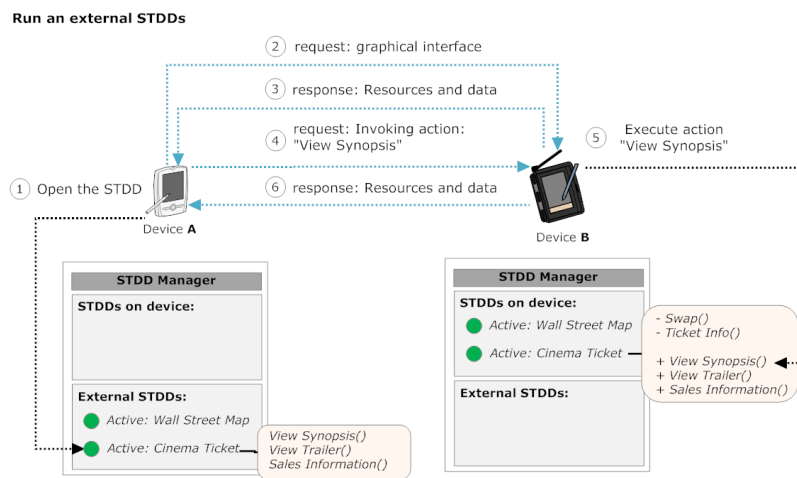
Run an external STDDs

2 request: graphical interface

3 response: Resources and data

4 request: Invoking action: "View Synopsis"

5 Execute action "View Synopsis"

1 Open the STDD

6 response: Resources and data

Device A

Device B

STDD Manager

STDDs on device:

External STDDs:

Active: Wall Street Map

Active: Cinema Ticket

View Synopsis()
View Trailer()
Sales Information()

STDD Manager

STDDs on device:

Active: Wall Street Map

Active: Cinema Ticket

- Swap()
- Ticket Info()

+ View Synopsis()
+ View Trailer()
+ Sales Information()

External STDDs: